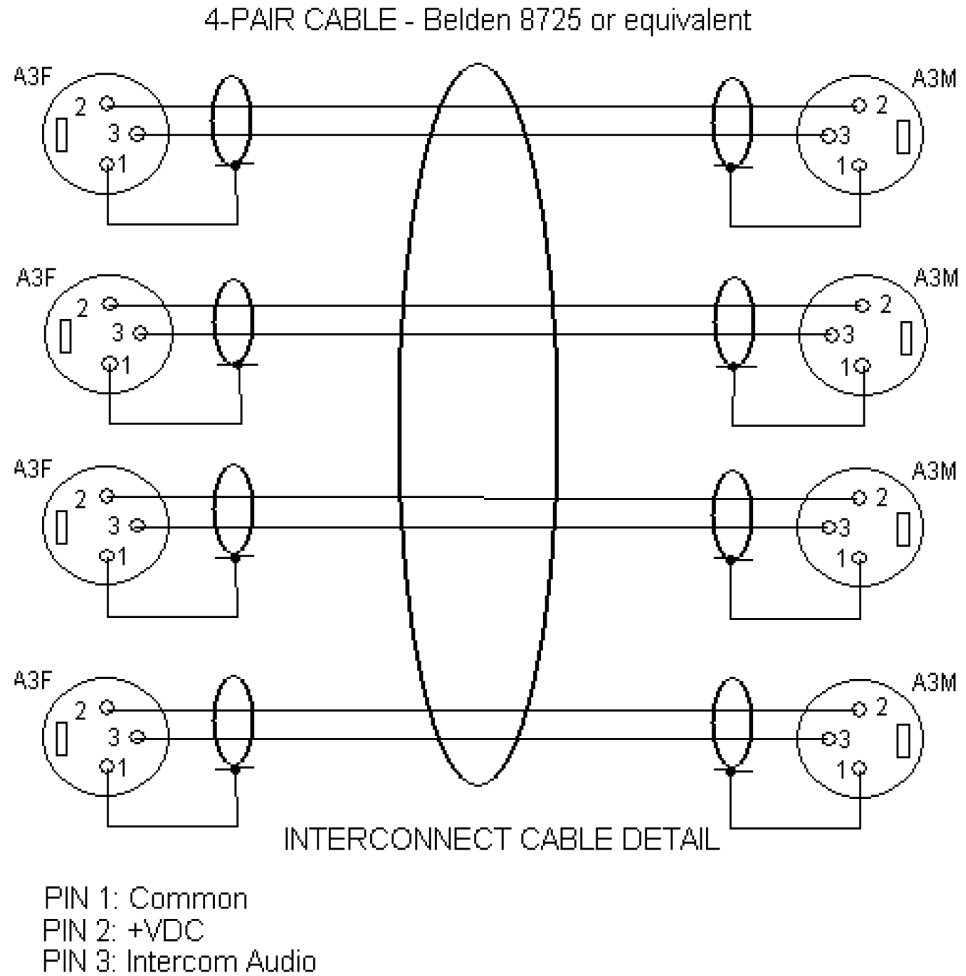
4-PAIR CABLE - Belden 8725 or equivalent

A3F
2
3
1

A3M
2
3
1

A3F
2
3
1

A3M
2
3
1

A3F
2
3
1

A3M
2
3
1

A3F
2
3
1

A3M
2
3
1

INTERCONNECT CABLE DETAIL

PIN 1: Common
PIN 2: +VDC
PIN 3: Intercom Audio